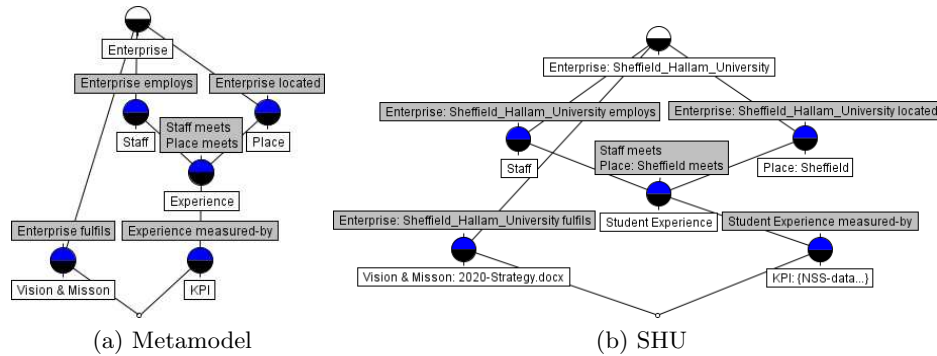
Enterprise

Enterprise employs

Enterprise located

Staff

Staff meets
Place meets

Place

Experience

Enterprise fulfils

Experience measured-by

Vision & Misson

KPI

(a) Metamodel

Enterprise: Sheffield_Hallam_University

Enterprise: Sheffield_Hallam_University employs

Enterprise: Sheffield_Hallam_University located

Staff

Staff meets
Place: Sheffield meets

Place: Sheffield

Enterprise: Sheffield_Hallam_University fulfils

Student Experience

Student Experience measured-by

Vision & Misson: 2020-Strategy.docx

KPI: {NSS-data...}

(b) SHU